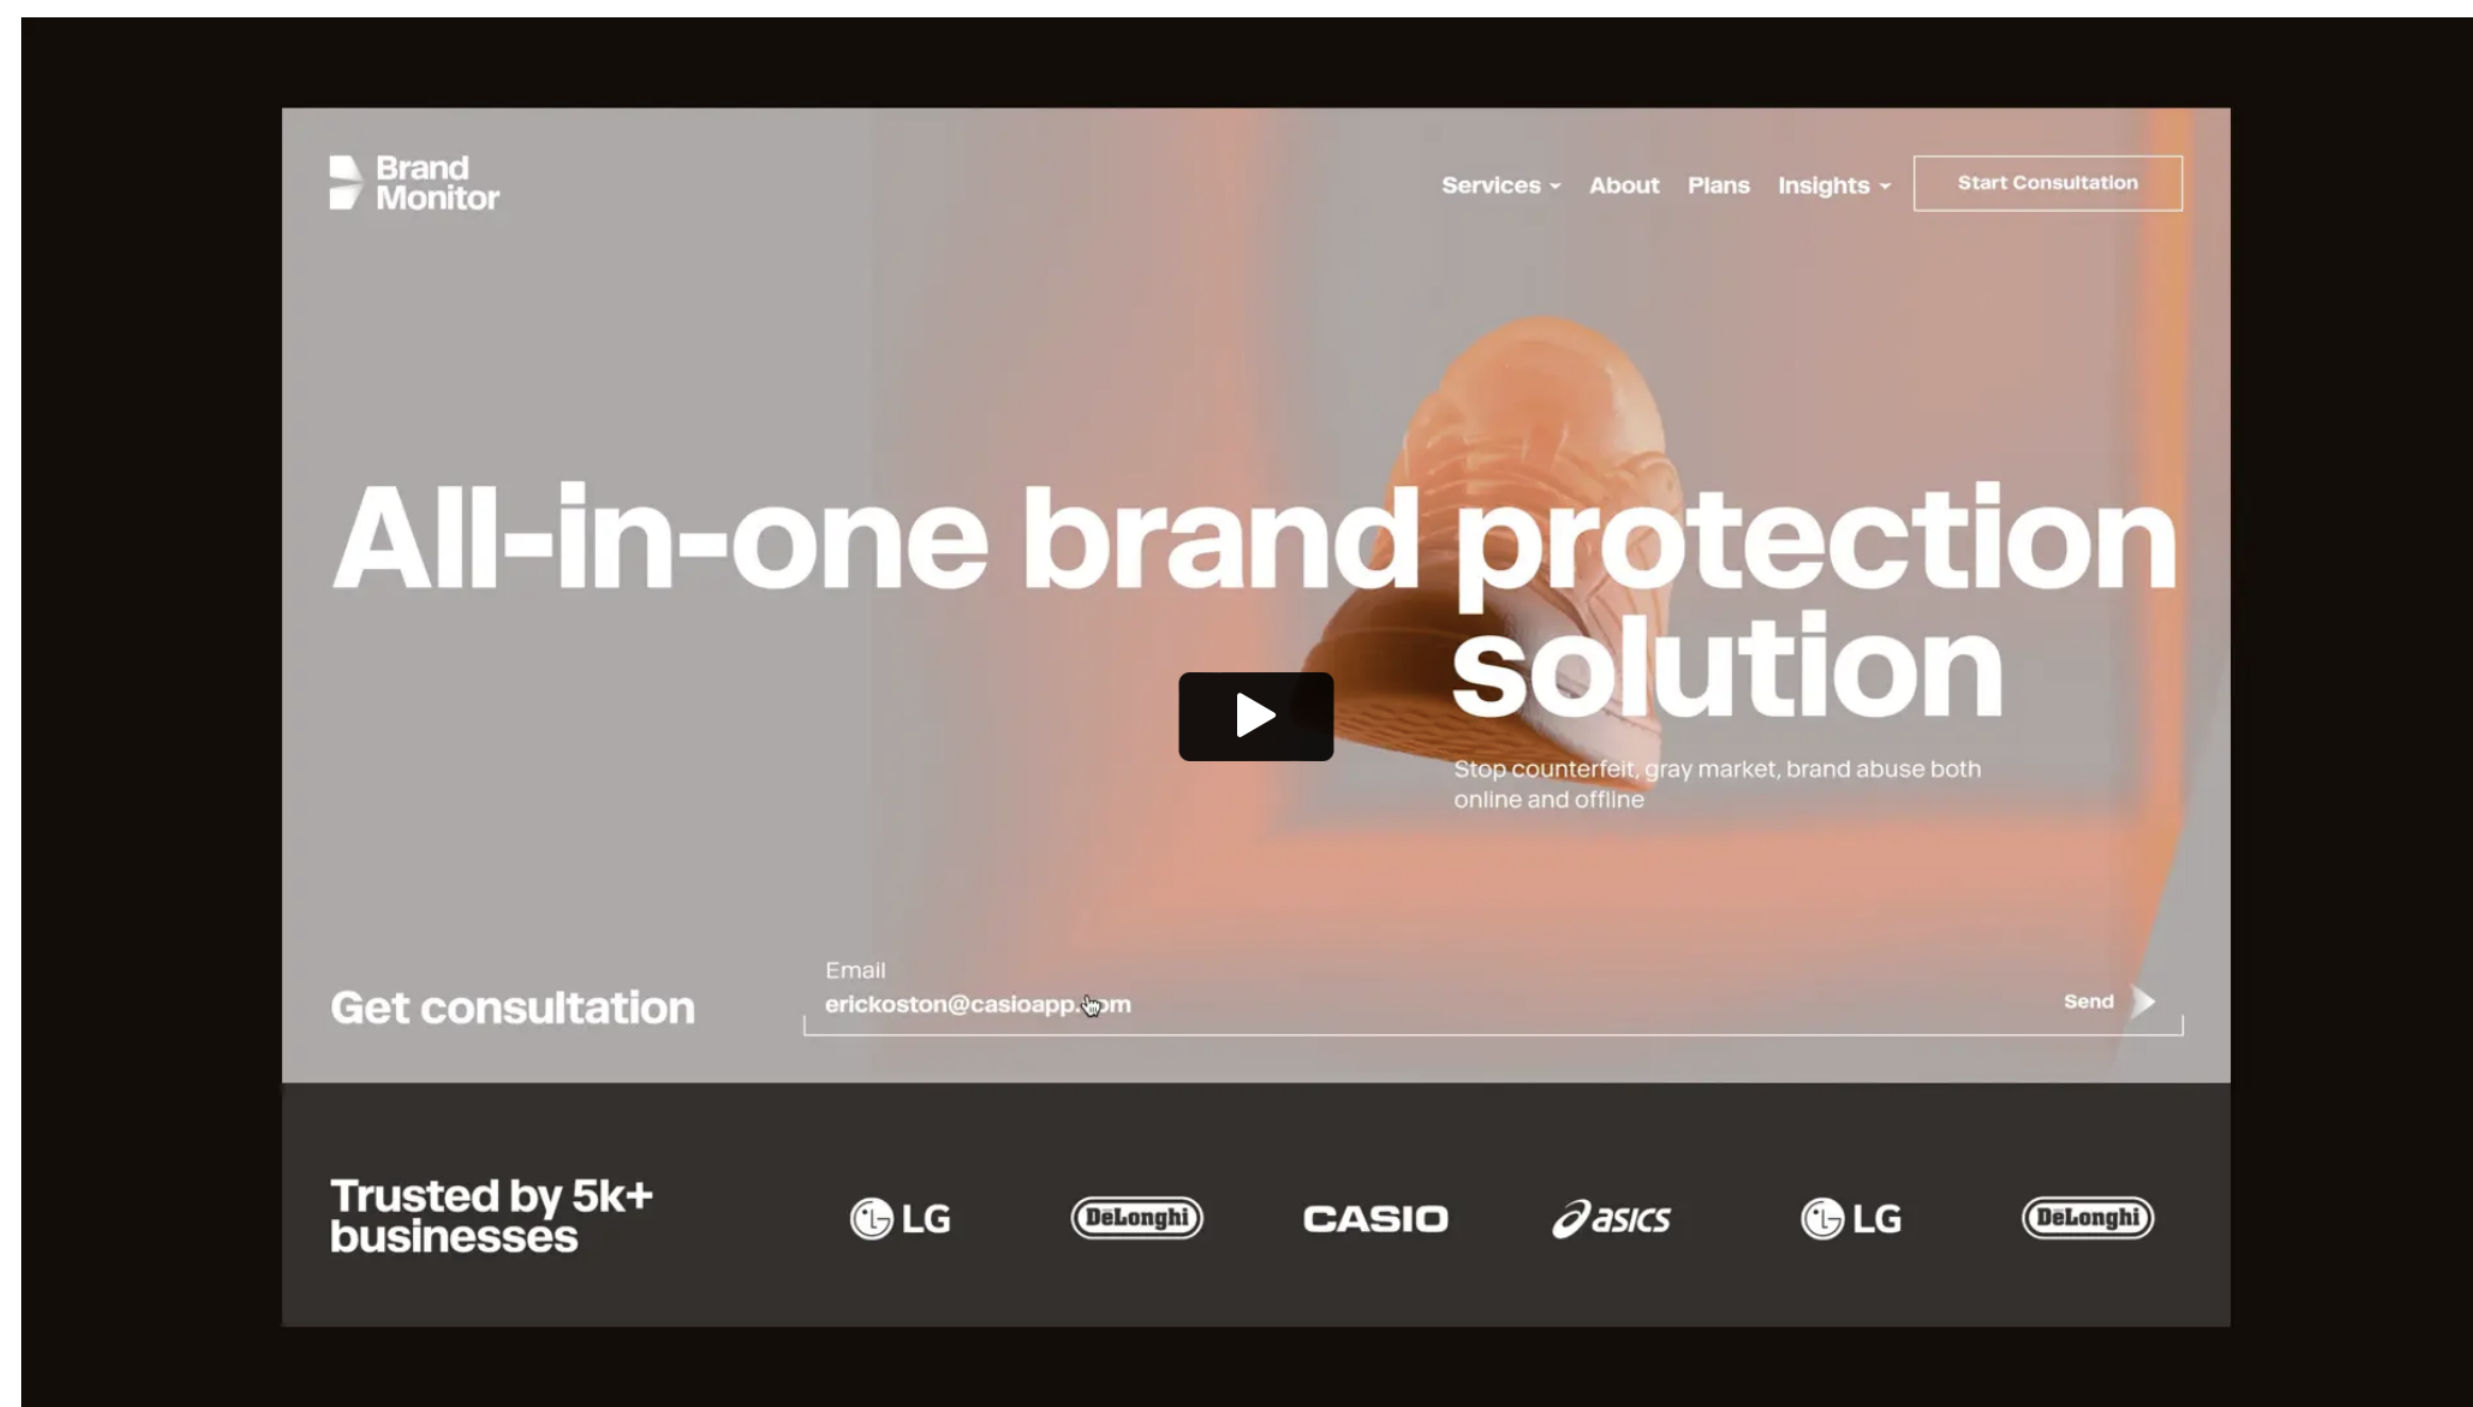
Brand Monitor

Services About Plans Insights Start Consultation

All-in-one brand protection solution

Stop counterfeit, gray market, brand abuse both online and offline

Get consultation

Email
erickoston@casioapp.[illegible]m

Send

Trusted by 5k+ businesses

LG DeLonghi CASIO asics LG DeLonghi